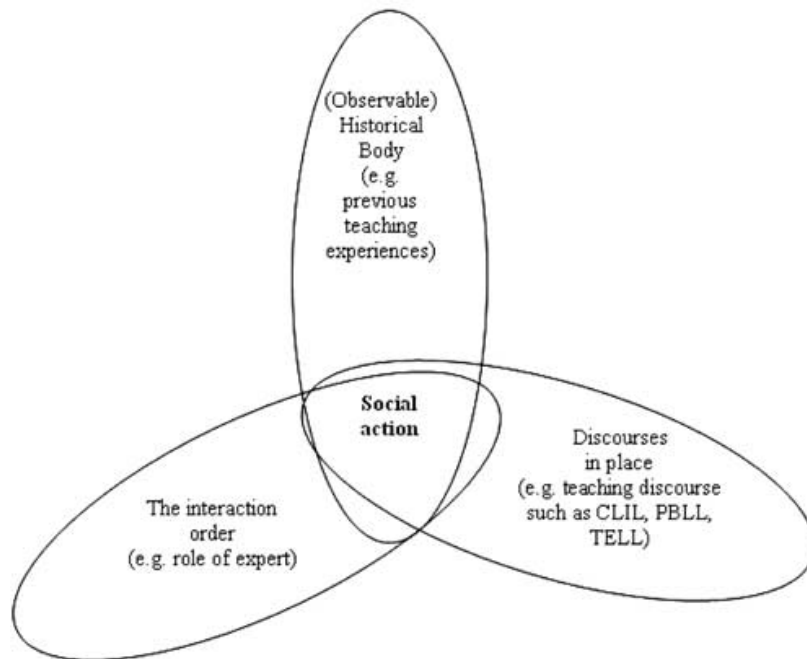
(Observable) Historical Body (e.g. previous teaching experiences)

**Social action**

The interaction order (e.g. role of expert)

Discourses in place (e.g. teaching discourse such as CLIL, PBLL, TELL)